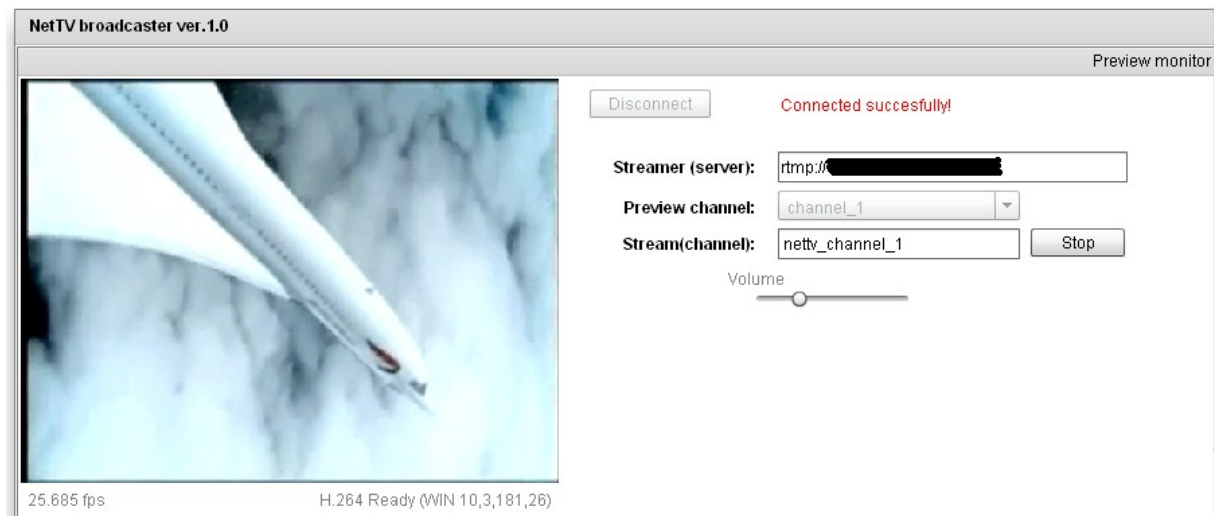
NetTV broadcaster ver.1.0

Preview monitor

Disconnect

Connected succesfully!

Streamer (server): rtmp://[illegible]

Preview channel: channel_1

Stream(channel): nettv_channel_1 Stop

Volume

25.685 fps

H.264 Ready (WIN 10,3,181,26)